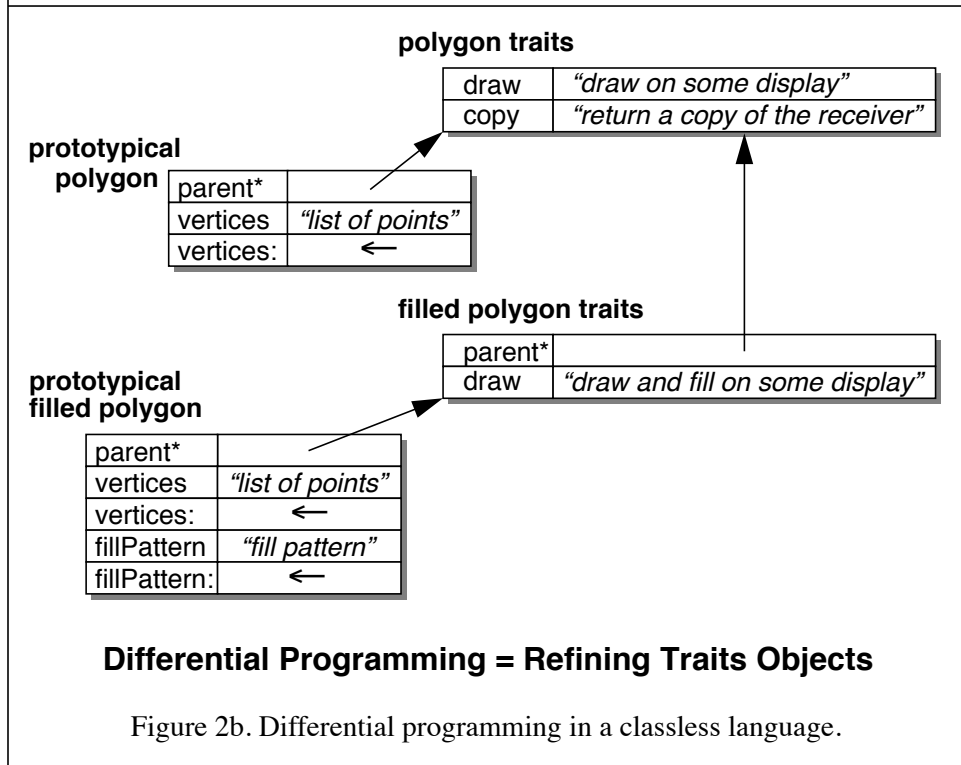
polygon traits

| draw | "draw on some display" |
|---|---|
| copy | "return a copy of the receiver" |

prototypical polygon

| parent* | |
|---|---|
| vertices | "list of points" |
| vertices: | ← |

filled polygon traits

| parent* | |
|---|---|
| draw | "draw and fill on some display" |

prototypical filled polygon

| parent* | |
|---|---|
| vertices | "list of points" |
| vertices: | ← |
| fillPattern | "fill pattern" |
| fillPattern: | ← |

Differential Programming = Refining Traits Objects

Figure 2b. Differential programming in a classless language.